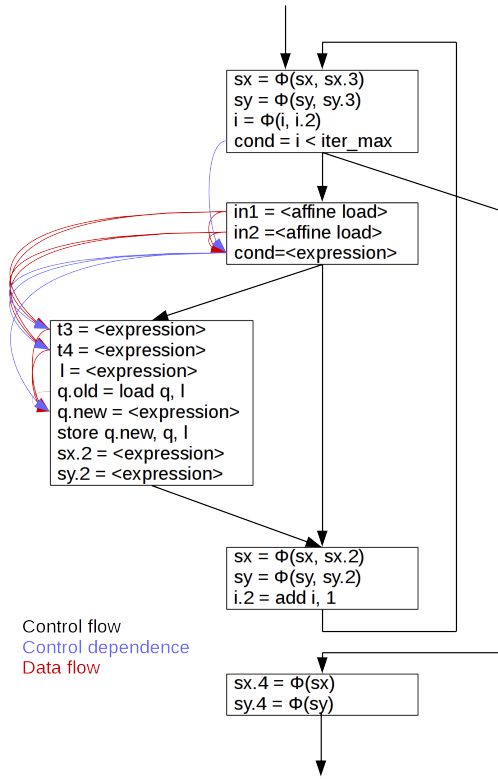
sx = Φ(sx, sx.3)
sy = Φ(sy, sy.3)
i = Φ(i, i.2)
cond = i < iter_max

in1 = <affine load>
in2 =<affine load>
cond=<expression>

t3 = <expression>
t4 = <expression>
l = <expression>
q.old = load q, l
q.new = <expression>
store q.new, q, l
sx.2 = <expression>
sy.2 = <expression>

sx = Φ(sx, sx.2)
sy = Φ(sy, sy.2)
i.2 = add i, 1

Control flow
Control dependence
Data flow

sx.4 = Φ(sx)
sy.4 = Φ(sy)